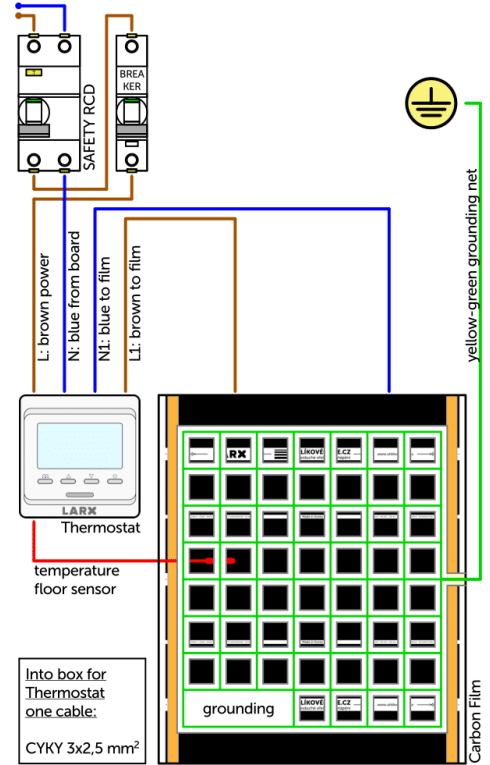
SAFETY RCD

BREA
KER

yellow-green grounding net

L: brown power

N: blue from board

N1: blue to film

L1: brown to film

LARX

Thermostat

temperature floor sensor

LIKOVÉ

E.CZ

LIKOVÉ

E.CZ

grounding

Carbon Film

Into box for Thermostat one cable:

CYKY 3x2,5 mm$^2$